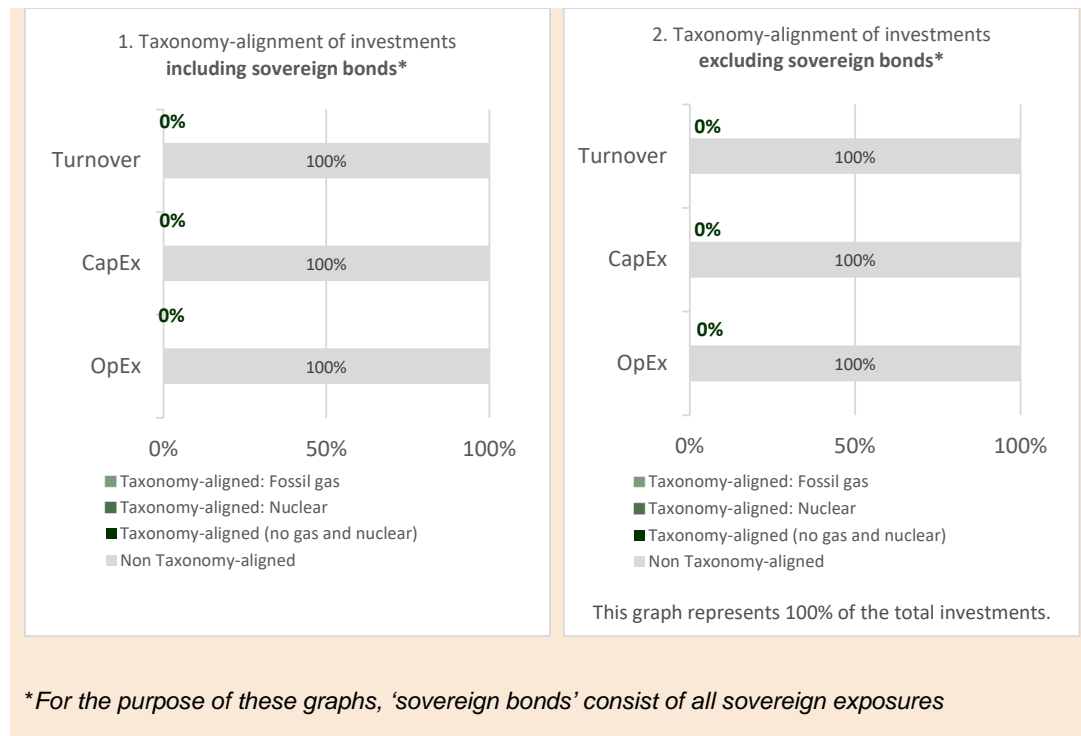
1. Taxonomy-alignment of investments **including sovereign bonds***

Turnover
0%
100%

CapEx
0%
100%

OpEx
0%
100%

0% 50% 100%

Taxonomy-aligned: Fossil gas
Taxonomy-aligned: Nuclear
Taxonomy-aligned (no gas and nuclear)
Non Taxonomy-aligned

2. Taxonomy-alignment of investments **excluding sovereign bonds***

Turnover
0%
100%

CapEx
0%
100%

OpEx
0%
100%

0% 50% 100%

Taxonomy-aligned: Fossil gas
Taxonomy-aligned: Nuclear
Taxonomy-aligned (no gas and nuclear)
Non Taxonomy-aligned

This graph represents 100% of the total investments.

**For the purpose of these graphs, 'sovereign bonds' consist of all sovereign exposures*